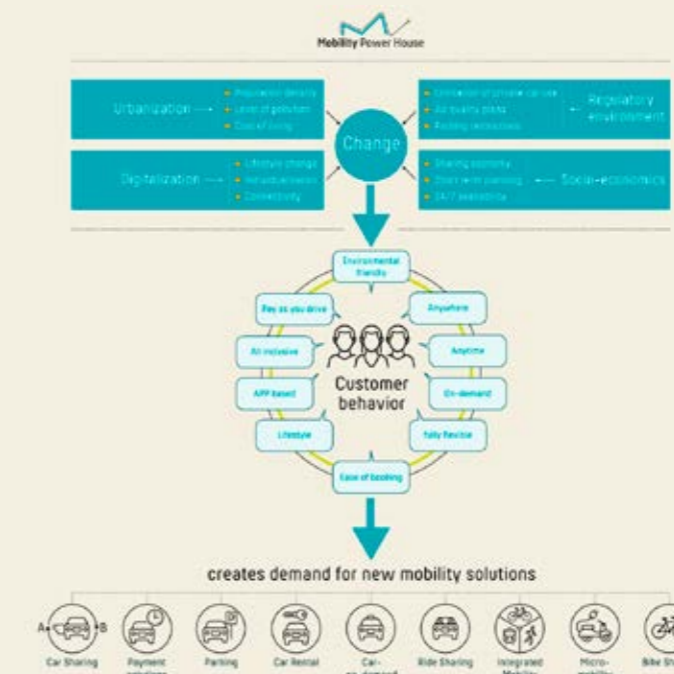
Mobility Power House

Urbanization →
• Population density
• Level of pollution
• Cost of living

Digitalization →
• Lifestyle change
• Intra-device
• Connectivity

Change

• Elimination of private car use
• Air quality plans
• Parking restrictions
← Regulatory environment

• Sharing economy
• Short term planning
• 24/7 availability
← Social-economics

Environmental friendly
Pay as you drive
Anywhere
All inclusive
Anytime
APP based
On-demand
Lifestyle
fully flexible
Ease of booking

Customer behavior

creates demand for new mobility solutions

A B
Car Sharing
Payment solutions
Parking
Car Rental
Car-on-demand
Ride Sharing
Integrated Mobility
Micro-mobility
Bike Sh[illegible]